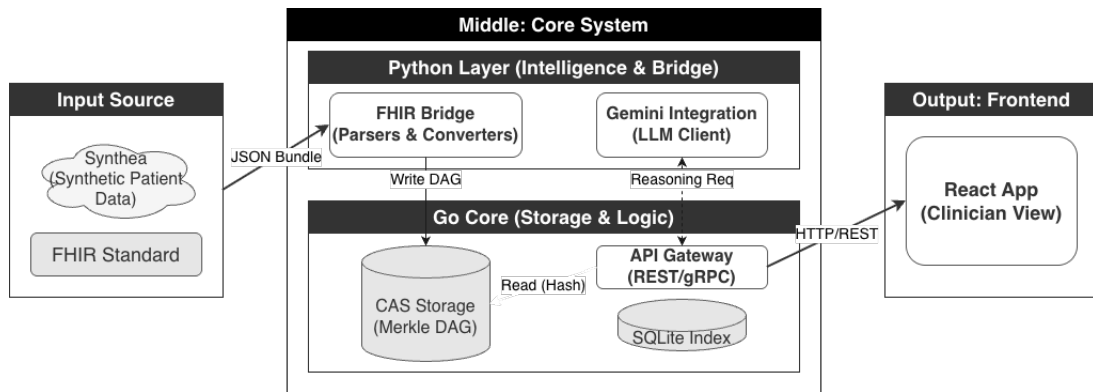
Middle: Core System

Python Layer (Intelligence & Bridge)

FHIR Bridge (Parsers & Converters)

Gemini Integration (LLM Client)

Input Source

Synthea (Synthetic Patient Data)

FHIR Standard

JSON Bundle

Write DAG

Reasoning Req

Go Core (Storage & Logic)

API Gateway (REST/gRPC)

Read (Hash)

CAS Storage (Merkle DAG)

SQLite Index

HTTP/REST

Output: Frontend

React App (Clinician View)